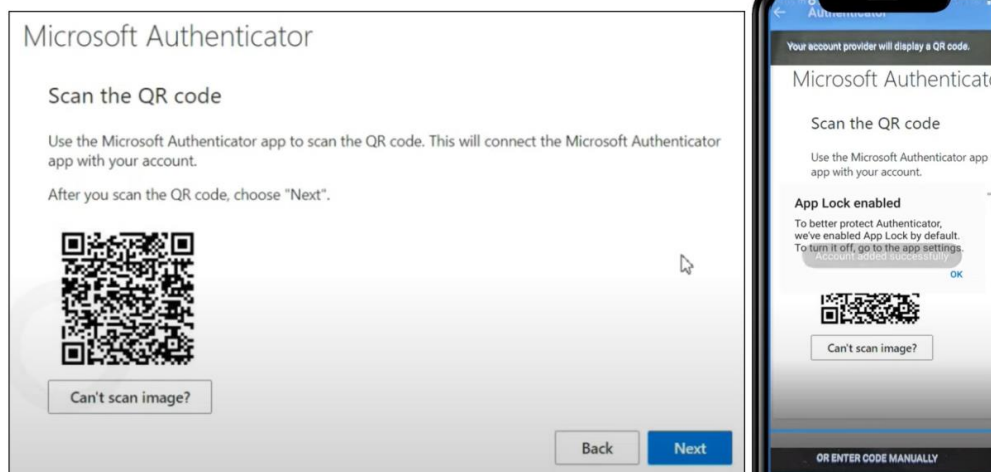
Microsoft Authenticator

Scan the QR code

Use the Microsoft Authenticator app to scan the QR code. This will connect the Microsoft Authenticator app with your account.

After you scan the QR code, choose "Next".

Can't scan image?

Back

Next

Authenticator

Your account provider will display a QR code.

Microsoft Authenticato

Scan the QR code

Use the Microsoft Authenticator app app with your account.

App Lock enabled

To better protect Authenticator, we've enabled App Lock by default. To turn it off, go to the app settings.

Account added successfully

OK

Can't scan image?

OR ENTER CODE MANUALLY